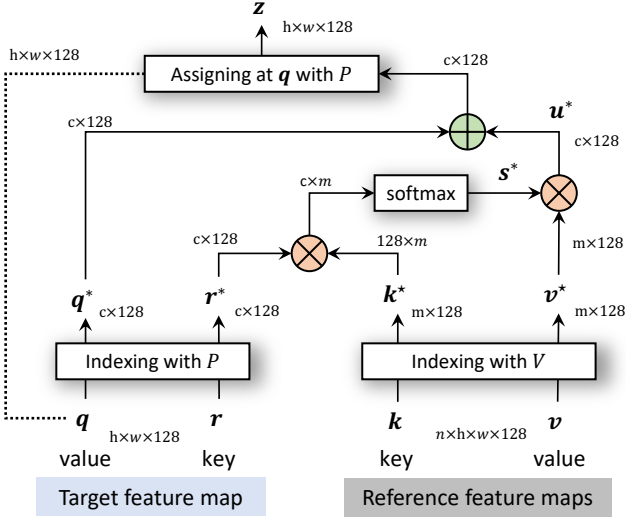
$\boldsymbol{z}$

h×$w$×128

h×$w$×128

Assigning at $\boldsymbol{q}$ with $P$

c×128

c×128

$\boldsymbol{u}^*$

c×128

c×$m$

softmax

$\boldsymbol{s}^*$

c×128

128×$m$

m×128

$\boldsymbol{q}^*$ c×128

$\boldsymbol{r}^*$ c×128

$\boldsymbol{k}^*$ m×128

$\boldsymbol{v}^*$ m×128

Indexing with $P$

Indexing with $V$

$\boldsymbol{q}$ h×$w$×128

$\boldsymbol{r}$

$\boldsymbol{k}$

$n$×h×$w$×128 $\boldsymbol{v}$

value

key

key

value

Target feature map

Reference feature maps